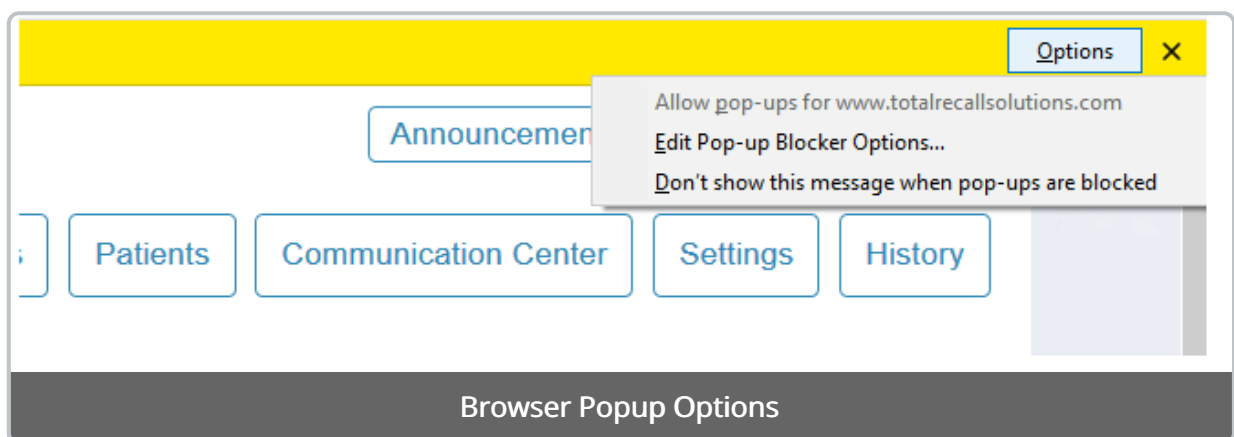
Options ✕

Allow pop-ups for www.totalrecallsolutions.com
Edit Pop-up Blocker Options...
Don't show this message when pop-ups are blocked

Announcemen

Patients Communication Center Settings History

Browser Popup Options